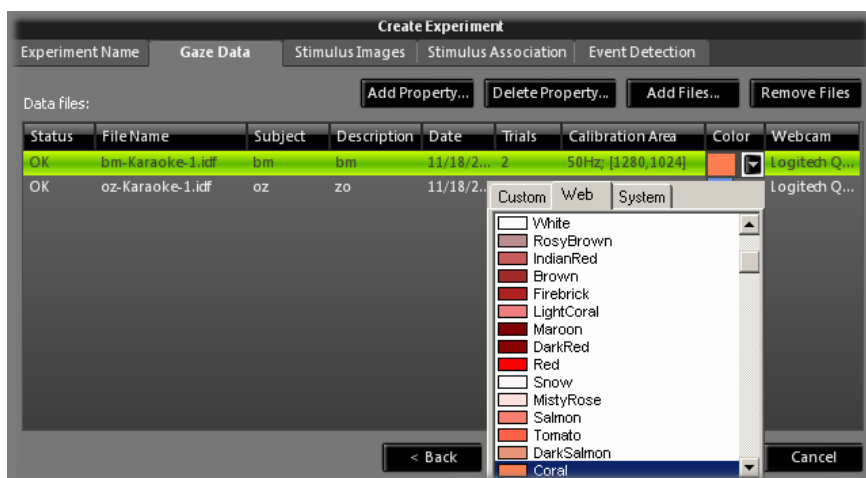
Create Experiment

Experiment Name | Gaze Data | Stimulus Images | Stimulus Association | Event Detection

Data files:

Add Property... | Delete Property... | Add Files... | Remove Files

| Status | File Name | Subject | Description | Date | Trials | Calibration Area | Color | Webcam |
|---|---|---|---|---|---|---|---|---|
| OK | bm-Karaoke-1.idf | bm | bm | 11/18/2... | 2 | 50Hz; [1280,1024] | | Logitech Q... |
| OK | oz-Karaoke-1.idf | oz | zo | 11/18/2... | | | | Logitech Q... |

Custom | Web | System

White
RosyBrown
IndianRed
Brown
Firebrick
LightCoral
Maroon
DarkRed
Red
Snow
MistyRose
Salmon
Tomato
DarkSalmon
Coral

< Back

Cancel